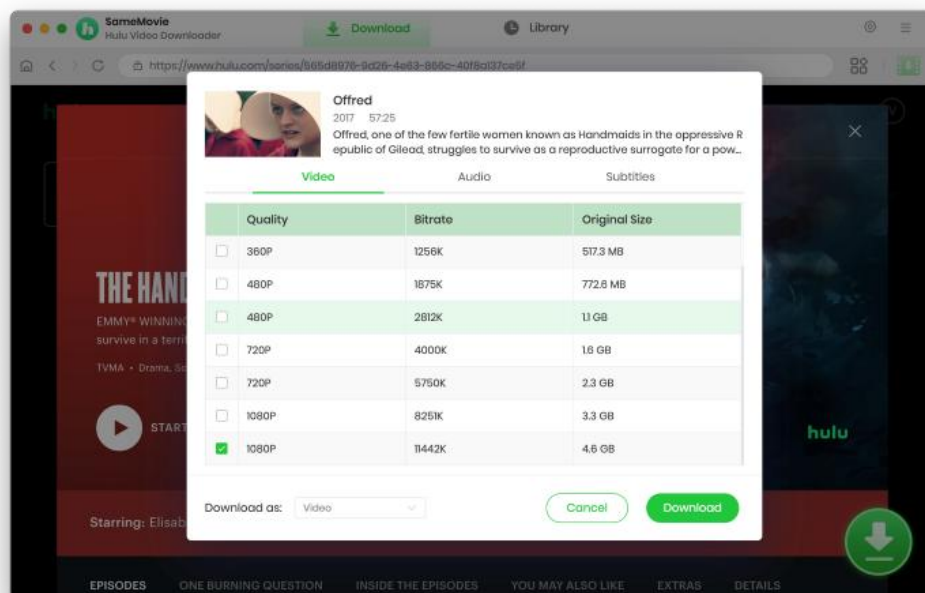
SameMovie
Hulu Video Downloader

Download

Library

https://www.hulu.com/series/565d8976-9d26-4e63-866c-40f8a137ce5f

hulu

THE HAND

EMMY® WINNING

survive in a terri

TVMA • Drama, Sc

START

Starring: Elisab

hulu

EPISODES ONE BURNING QUESTION INSIDE THE EPISODES YOU MAY ALSO LIKE EXTRAS DETAILS

Offred
2017 57:25
Offred, one of the few fertile women known as Handmaids in the oppressive Republic of Gilead, struggles to survive as a reproductive surrogate for a pow...

Video Audio Subtitles

| | Quality | Bitrate | Original Size |
|---|---|---|---|
| ☐ | 360P | 1256K | 517.3 MB |
| ☐ | 480P | 1875K | 772.6 MB |
| ☐ | 480P | 2812K | 1.1 GB |
| ☐ | 720P | 4000K | 1.6 GB |
| ☐ | 720P | 5750K | 2.3 GB |
| ☐ | 1080P | 8251K | 3.3 GB |
| ☑ | 1080P | 11442K | 4.6 GB |

Download as: Video

Cancel Download